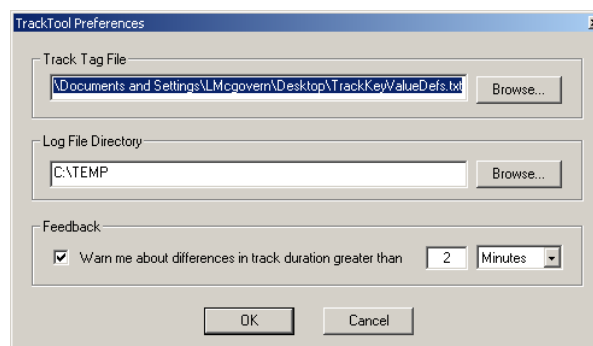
TrackTool Preferences

Track Tag File

\Documents and Settings\LMcgovern\Desktop\TrackKeyValueDefs.txt

Browse...

Log File Directory

C:\TEMP

Browse...

Feedback

Warn me about differences in track duration greater than 2 Minutes

OK

Cancel